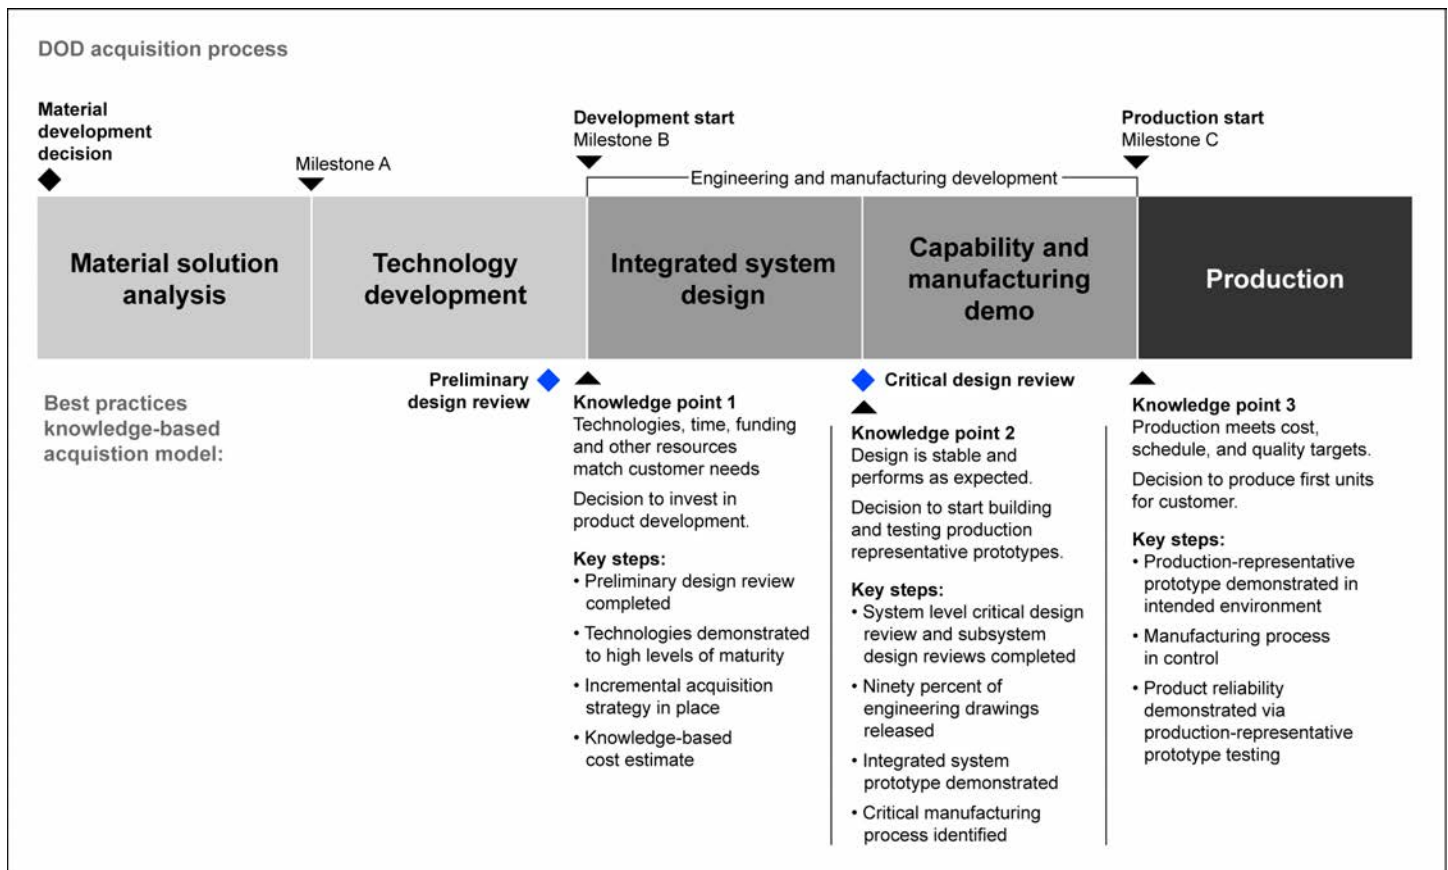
DOD acquisition process

Material development decision

Milestone A

Development start
Milestone B

Engineering and manufacturing development

Production start
Milestone C

Material solution analysis

Technology development

Integrated system design

Capability and manufacturing demo

Production

Best practices knowledge-based acquistion model:

Preliminary design review

Knowledge point 1
Technologies, time, funding and other resources match customer needs

Decision to invest in product development.

Key steps:
• Preliminary design review completed
• Technologies demonstrated to high levels of maturity
• Incremental acquisition strategy in place
• Knowledge-based cost estimate

Critical design review

Knowledge point 2
Design is stable and performs as expected.

Decision to start building and testing production representative prototypes.

Key steps:
• System level critical design review and subsystem design reviews completed
• Ninety percent of engineering drawings released
• Integrated system prototype demonstrated
• Critical manufacturing process identified

Knowledge point 3
Production meets cost, schedule, and quality targets.

Decision to produce first units for customer.

Key steps:
• Production-representative prototype demonstrated in intended environment
• Manufacturing process in control
• Product reliability demonstrated via production-representative prototype testing